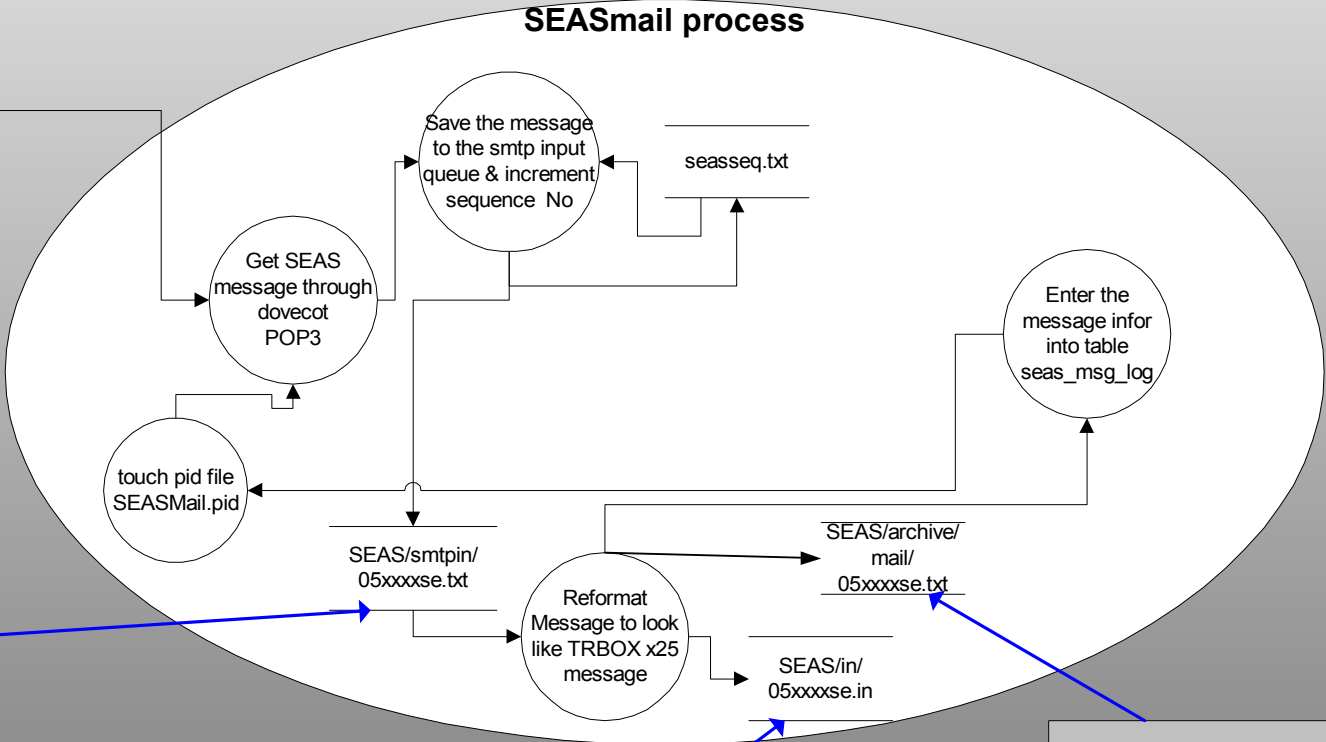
SEASmail process

Save the message to the smtp input queue & increment sequence No

seasseq.txt

Get SEAS message through dovecot POP3

Enter the message infor into table seas_msg_log

touch pid file SEASMail.pid

SEAS/smtpin/ 05xxxxse.txt

SEAS/archive/ mail/ 05xxxxse.txt

Reformat Message to look like TRBOX x25 message

SEAS/in/ 05xxxxse.in